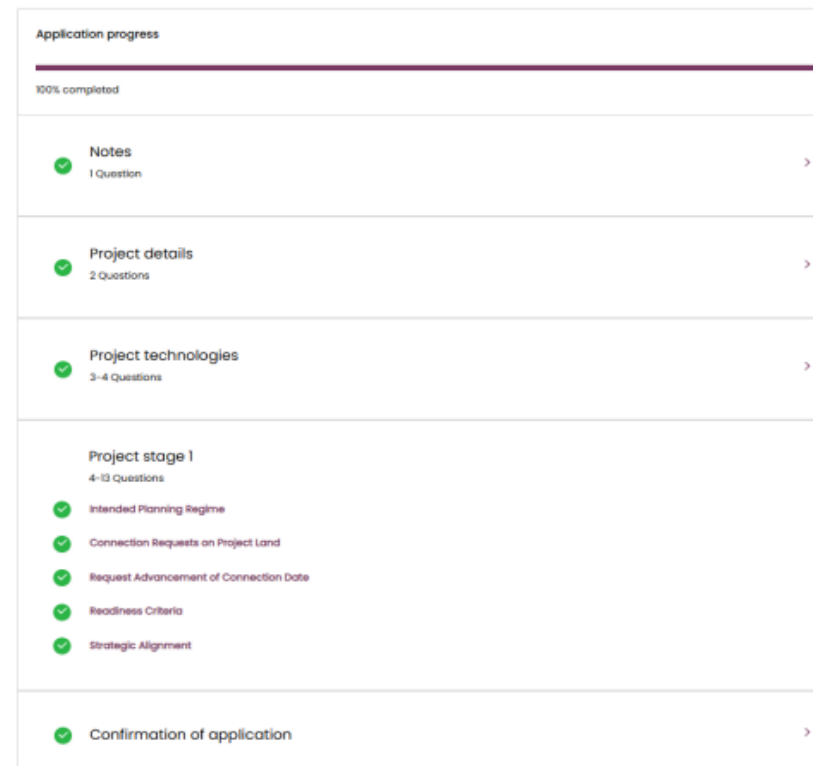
Application progress

100% completed

Notes
1 Question

Project details
2 Questions

Project technologies
3-4 Questions

Project stage 1
4-13 Questions

Intended Planning Regime

Connection Requests on Project Land

Request Advancement of Connection Date

Readiness Criteria

Strategic Alignment

Confirmation of application